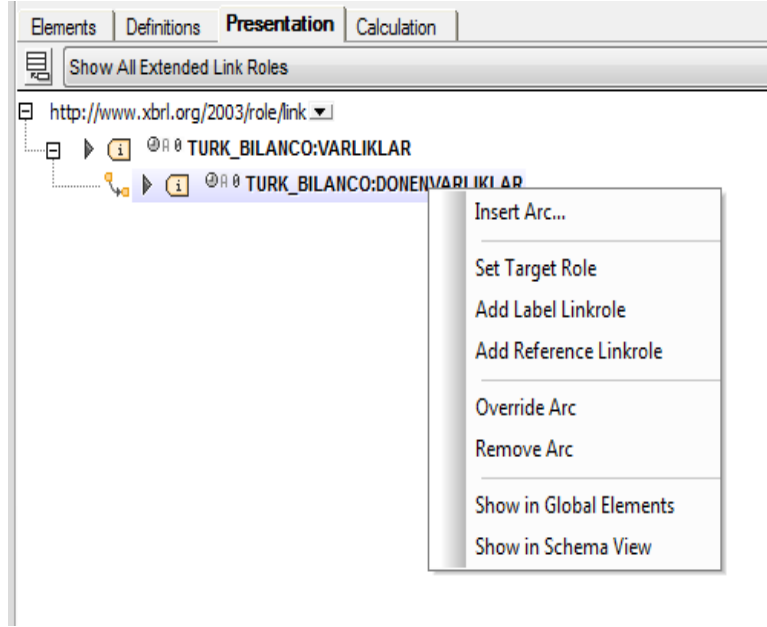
Elements | Definitions | Presentation | Calculation

Show All Extended Link Roles

http://www.xbrl.org/2003/role/link

i TURK_BILANCO:VARLIKLAR

i TURK_BILANCO:DONENVARLIKLAR

Insert Arc...

Set Target Role

Add Label Linkrole

Add Reference Linkrole

Override Arc

Remove Arc

Show in Global Elements

Show in Schema View